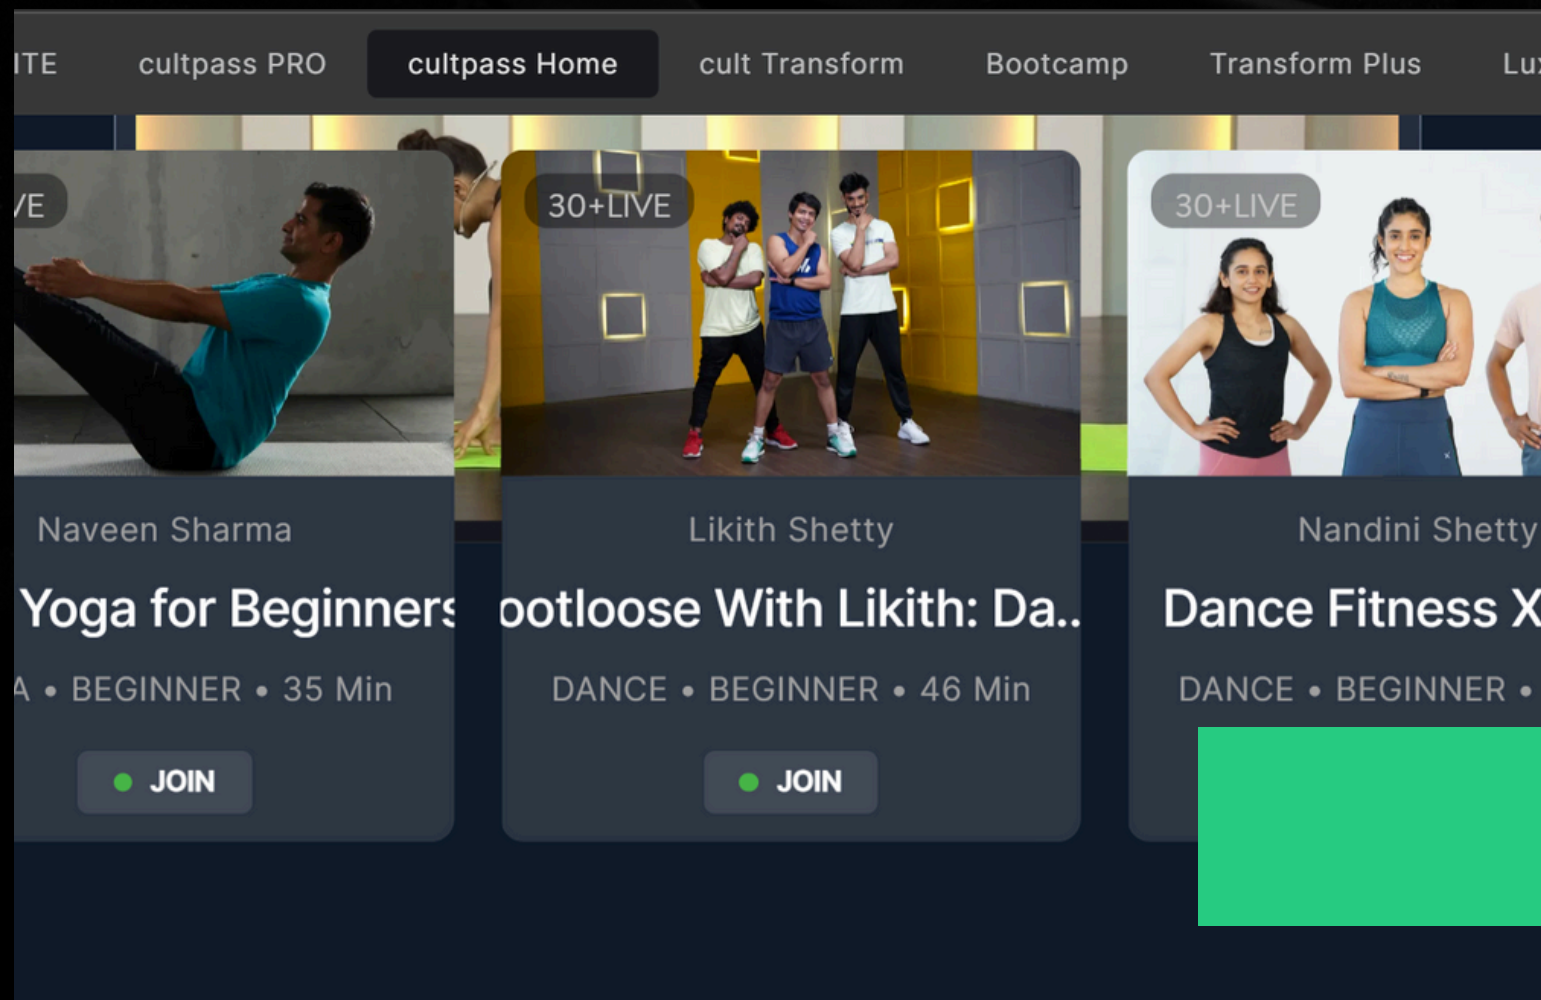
ITE cultpass PRO cultpass Home cult Transform Bootcamp Transform Plus Lu

VE

Naveen Sharma

Yoga for Beginners

A • BEGINNER • 35 Min

JOIN

30+LIVE

Likith Shetty

ootloose With Likith: Da..

DANCE • BEGINNER • 46 Min

JOIN

30+LIVE

Nandini Shetty

Dance Fitness X

DANCE • BEGINNER •